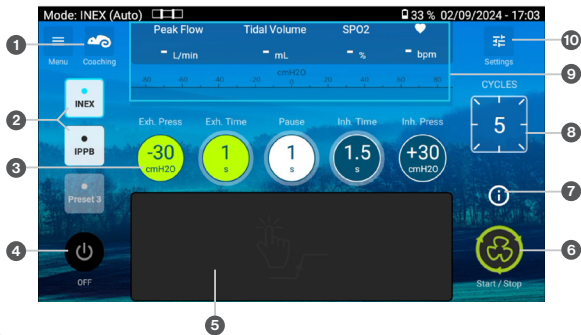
Mode: INEX (Auto)
33 % 02/09/2024 - 17:03

1
Menu
Coaching

Peak Flow
- L/min
Tidal Volume
- mL
SPO2
- %
- bpm

cmH2O
-60 -40 -20 0 20 40 60

Settings
10

9

2
INEX
IPPB
Preset 3

CYCLES
5
8

Exh. Press
-30
cmH2O
Exh. Time
1
s
Pause
1
s
Inh. Time
1.5
s
Inh. Press
+30
cmH2O

3

7

4
OFF

5

6
Start / Stop